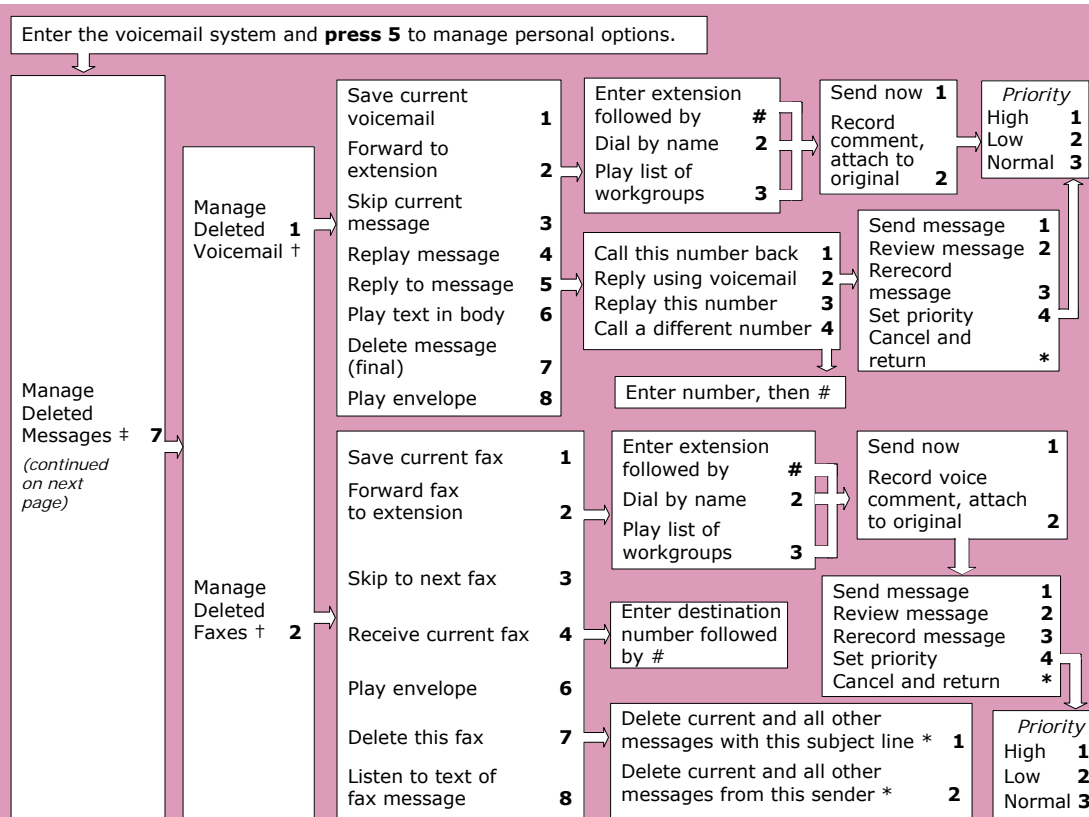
Enter the voicemail system and **press 5** to manage personal options.

Manage Deleted Messages ‡ **7**
*(continued on next page)*

Manage Deleted Voicemail † **1**

Save current voicemail **1**
Forward to extension **2**
Skip current message **3**
Replay message **4**
Reply to message **5**
Play text in body **6**
Delete message (final) **7**
Play envelope **8**

Enter extension followed by **#**
Dial by name **2**
Play list of workgroups **3**

Send now **1**
Record comment, attach to original **2**

*Priority*
High **1**
Low **2**
Normal **3**

Call this number back **1**
Reply using voicemail **2**
Replay this number **3**
Call a different number **4**

Enter number, then #

Send message **1**
Review message **2**
Rerecord message **3**
Set priority **4**
Cancel and return **\***

Manage Deleted Faxes † **2**

Save current fax **1**
Forward fax to extension **2**
Skip to next fax **3**
Receive current fax **4**
Play envelope **6**
Delete this fax **7**
Listen to text of fax message **8**

Enter extension followed by **#**
Dial by name **2**
Play list of workgroups **3**

Send now **1**
Record voice comment, attach to original **2**

Send message **1**
Review message **2**
Rerecord message **3**
Set priority **4**
Cancel and return **\***

Enter destination number followed by #

Delete current and all other messages with this subject line \* **1**
Delete current and all other messages from this sender \* **2**

*Priority*
High **1**
Low **2**
Normal **3**